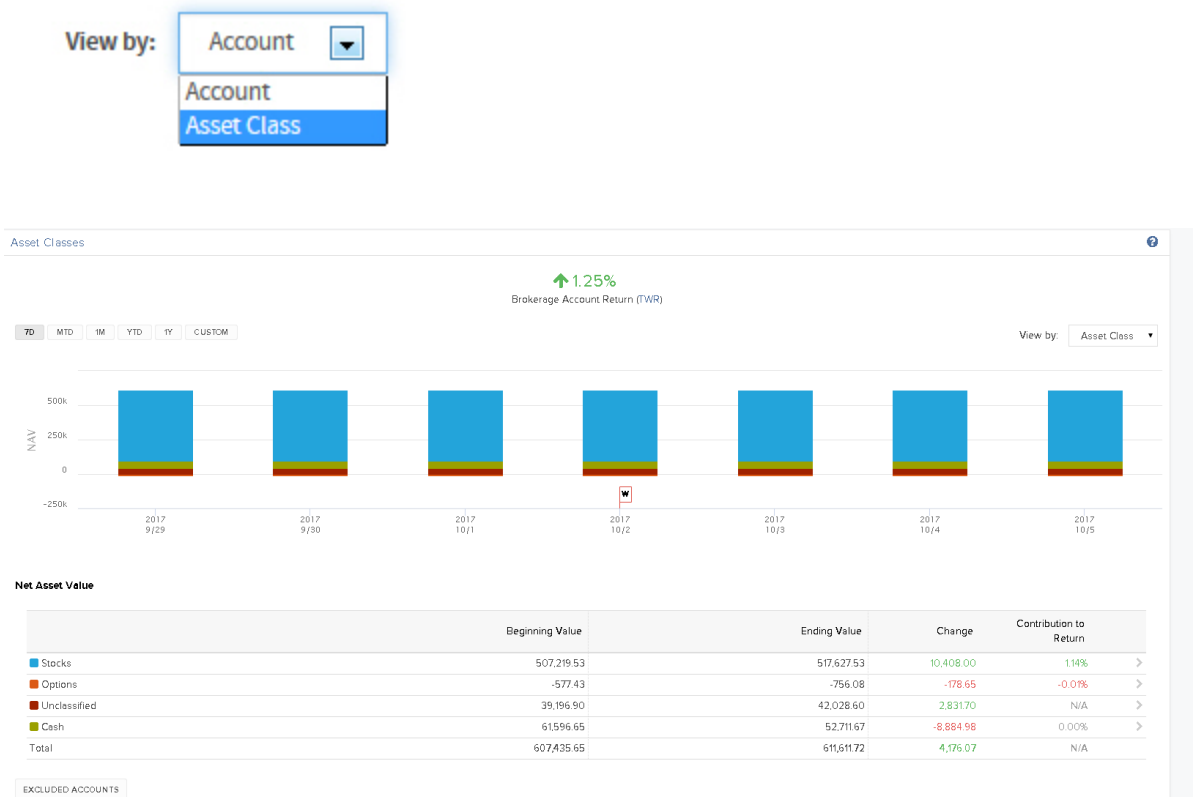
View by: Account

Account
Asset Class

Asset Classes

?

1.25%
Brokerage Account Return (TWR)

7D MTD 1M YTD 1Y CUSTOM

View by: Asset Class

500k
250k
0
-250k
NAV

W

2017 9/29
2017 9/30
2017 10/1
2017 10/2
2017 10/3
2017 10/4
2017 10/5

Net Asset Value

| | Beginning Value | Ending Value | Change | Contribution to Return |
|---|---|---|---|---|
| Stocks | 507,219.53 | 517,627.53 | 10,408.00 | 1.14% |
| Options | -577.43 | -756.08 | -178.65 | -0.01% |
| Unclassified | 39,196.90 | 42,028.60 | 2,831.70 | N/A |
| Cash | 61,596.65 | 52,711.67 | -8,884.98 | 0.00% |
| Total | 607,435.65 | 611,611.72 | 4,176.07 | N/A |

EXCLUDED ACCOUNTS